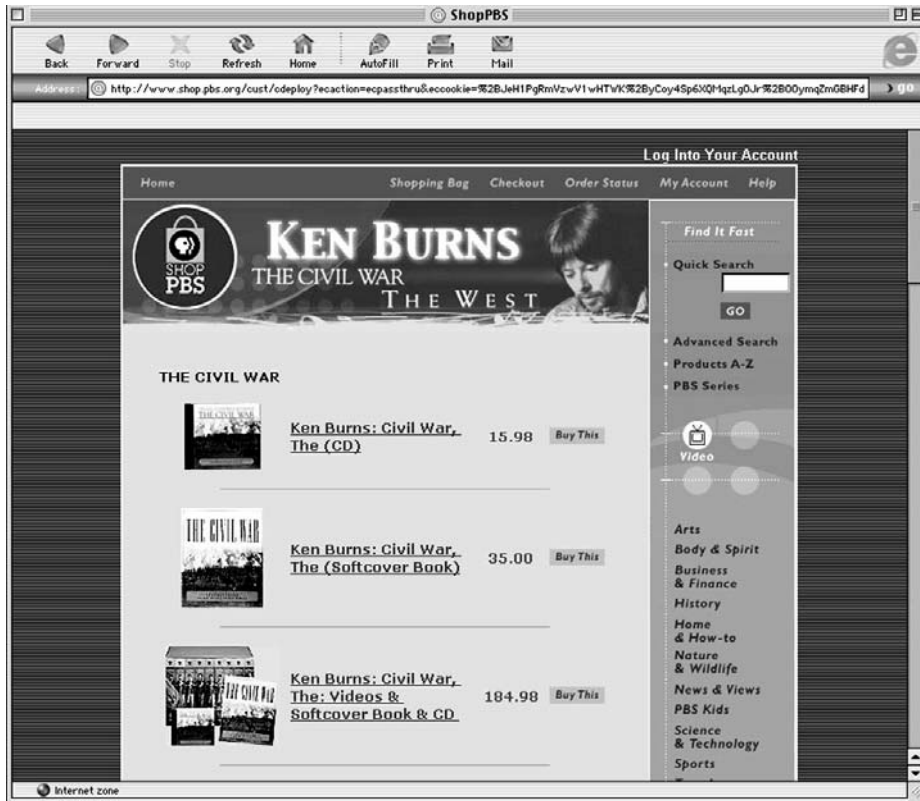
ShopPBS

Back Forward Stop Refresh Home AutoFill Print Mail

Address: http://www.shop.pbs.org/cust/cdeploy?ecaction=ecpassthru&eccookie=%2BJeH1PgRmVzwV1wHTWK%2ByCoy4Sp6XQMqzLg0Jr%2B0OymqZmGBHFd go

Log Into Your Account

Home Shopping Bag Checkout Order Status My Account Help

SHOP PBS

KEN BURNS
THE CIVIL WAR
THE WEST

Find It Fast

Quick Search

GO

Advanced Search

Products A-Z

PBS Series

Video

Arts

Body & Spirit

Business & Finance

History

Home & How-to

Nature & Wildlife

News & Views

PBS Kids

Science & Technology

Sports

THE CIVIL WAR

THE CIVIL WAR

Ken Burns: Civil War, The (CD) 15.98 Buy This

THE CIVIL WAR

Ken Burns: Civil War, The (Softcover Book) 35.00 Buy This

THE CIVIL WAR

Ken Burns: Civil War, The: Videos & Softcover Book & CD 184.98 Buy This

Internet zone